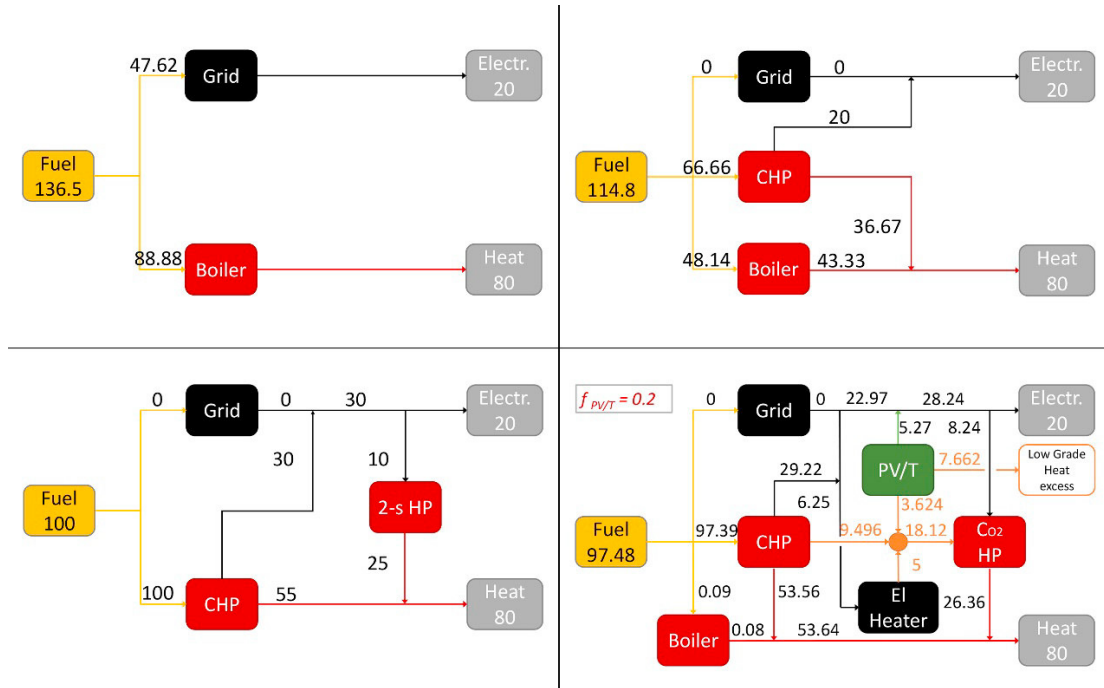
47.62
Grid
Electr.
20
Fuel
136.5
88.88
Boiler
Heat
80

0
Grid
0
Electr.
20
20
Fuel
114.8
66.66
CHP
36.67
48.14
Boiler
43.33
Heat
80

0
Grid
0
30
Electr.
20
30
10
2-s HP
Fuel
100
25
100
CHP
55
Heat
80

$f_{PV/T}$ = 0.2
0
Grid
0
22.97
28.24
Electr.
20
5.27
8.24
29.22
PV/T
7.662
Low Grade Heat excess
6.25
3.624
Fuel
97.48
97.39
CHP
9.496
18.12
$CO_2$ HP
5
0.09
53.56
El Heater
26.36
Boiler
0.08
53.64
Heat
80